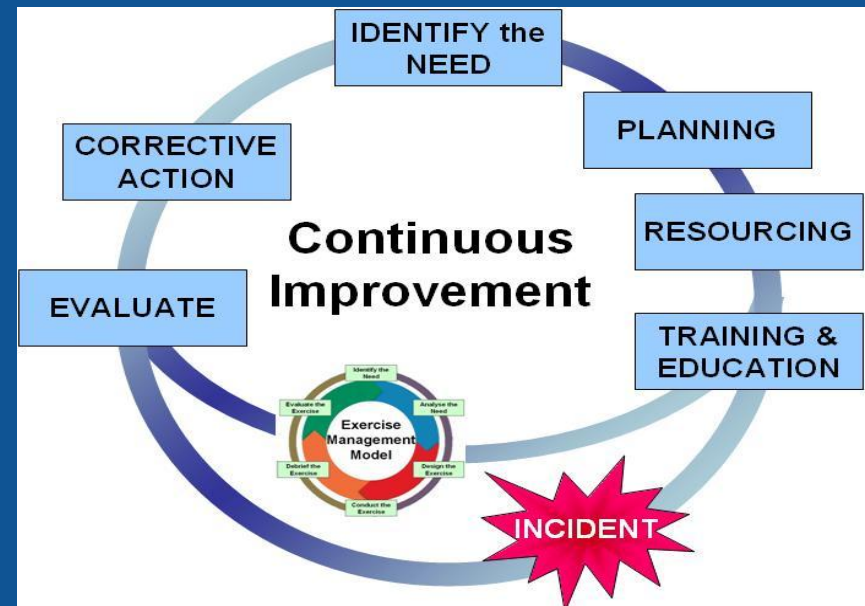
IDENTIFY the NEED

PLANNING

RESOURCING

TRAINING & EDUCATION

INCIDENT

EVALUATE

CORRECTIVE ACTION

Continuous Improvement

Identify the Need

Analyse the Need

Design the Exercise

Conduct the Exercise

Debrief the Exercise

Evaluate the Exercise

Exercise Management Model